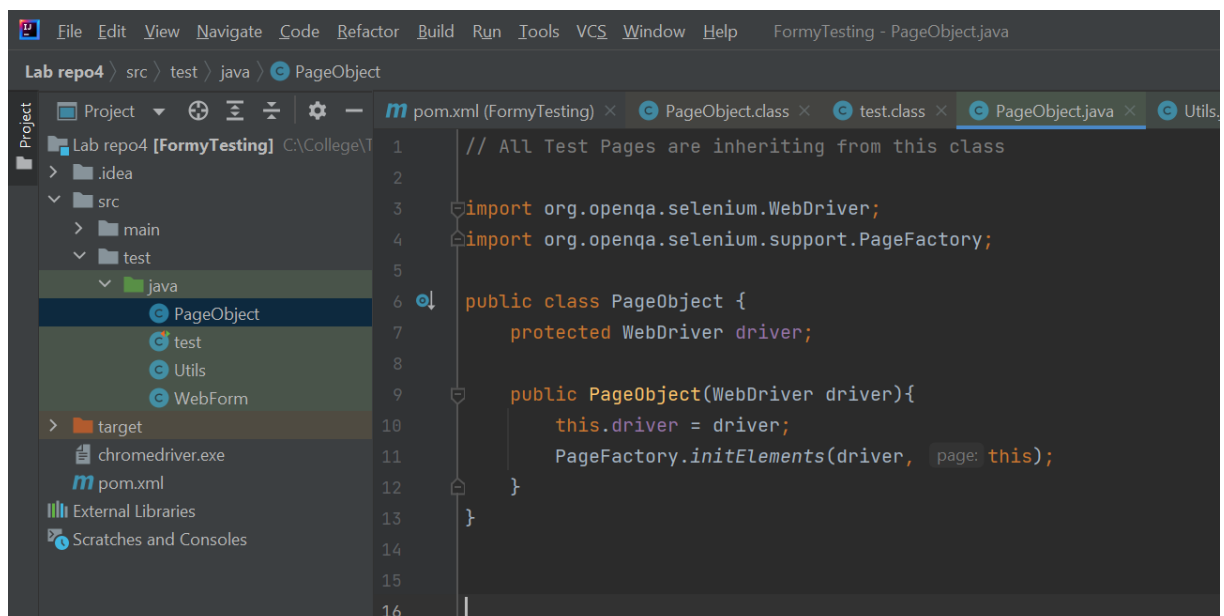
File Edit View Navigate Code Refactor Build Run Tools VCS Window Help FormyTesting - PageObject.java

Lab repo4 〉 src 〉 test 〉 java 〉 PageObject

Project

Project

Lab repo4 [FormyTesting] C:\College\T
.idea
src
main
test
java
PageObject
test
Utils
WebForm
target
chromedriver.exe
pom.xml
External Libraries
Scratches and Consoles

pom.xml (FormyTesting) × PageObject.class × test.class × PageObject.java × Utils.

1 // All Test Pages are inheriting from this class
2
3 import org.openqa.selenium.WebDriver;
4 import org.openqa.selenium.support.PageFactory;
5
6 public class PageObject {
7 protected WebDriver driver;
8
9 public PageObject(WebDriver driver){
10 this.driver = driver;
11 PageFactory.initElements(driver, page: this);
12 }
13 }
14
15
16